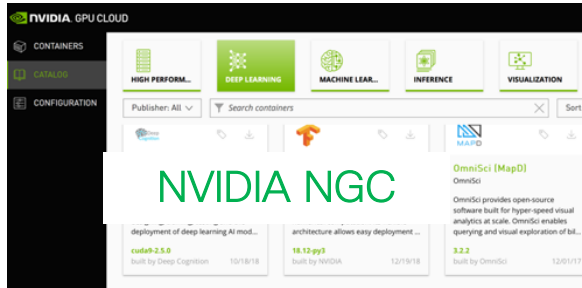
NVIDIA GPU CLOUD

CONTAINERS

CATALOG

CONFIGURATION

HIGH PERFORM...

DEEP LEARNING

MACHINE LEAR...

INFERENCE

VISUALIZATION

Publisher: All

Search containers

Sort

Deep Cognition

MAPD

NVIDIA NGC

OmniSci (MapD)

OmniSci

OmniSci provides open-source software built for hyper-speed visual analytics at scale. OmniSci enables querying and visual exploration of bil...

deployment of deep learning AI mod...

cuda9-2.5.0

built by Deep Cognition 10/18/18

architecture allows easy deployment ...

18.12-py3

built by NVIDIA 12/19/18

3.2.2

built by OmniSci 12/01/1